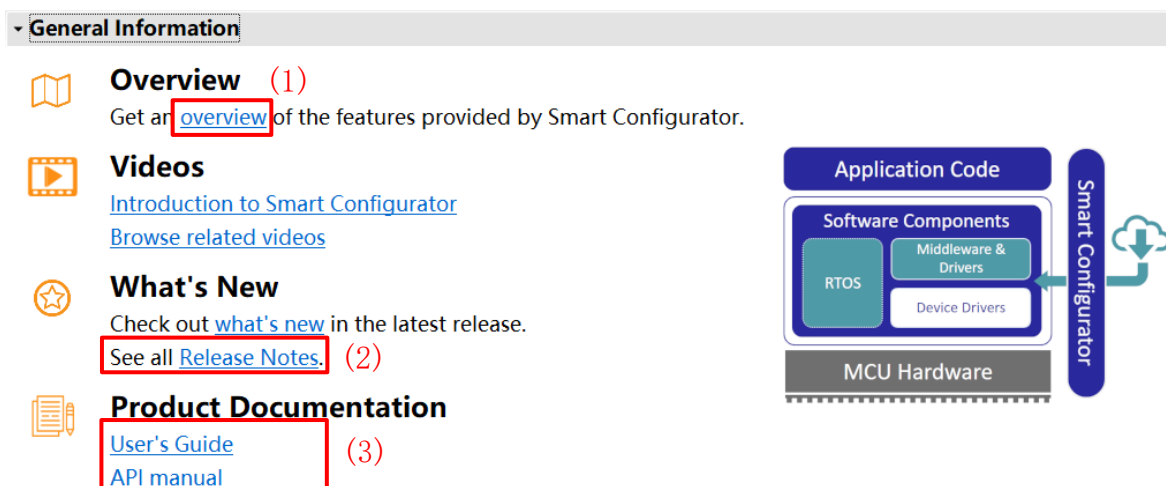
General Information

Overview (1)
Get an overview of the features provided by Smart Configurator.

Videos
Introduction to Smart Configurator
Browse related videos

What's New
Check out what's new in the latest release.
See all Release Notes. (2)

Product Documentation
User's Guide (3)
API manual

Application Code
Software Components
RTOS
Middleware & Drivers
Device Drivers
MCU Hardware
Smart Configurator